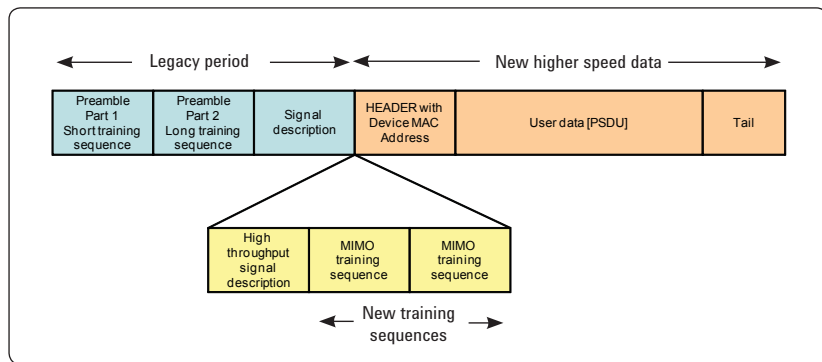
Legacy period

New higher speed data

| Preamble Part 1 Short training sequence | Preamble Part 2 Long training sequence | Signal description | HEADER with Device MAC Address | User data [PSDU] | Tail |
|---|---|---|---|---|---|

| High throughput signal description | MIMO training sequence | MIMO training sequence |
|---|---|---|

New training sequences